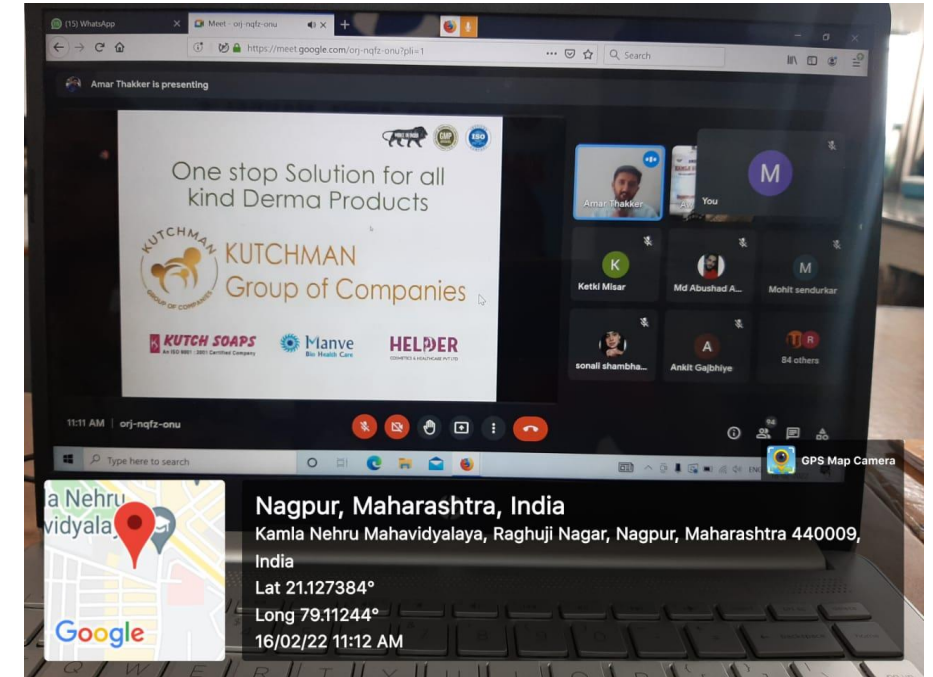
(15) WhatsApp
Meet - orj-nqfz-onu
https://meet.google.com/orj-nqfz-onu?pli=1
Search

Amar Thakker is presenting

One stop Solution for all kind Derma Products

KUTCHMAN GROUP OF COMPANIES

KUTCHMAN Group of Companies

KUTCH SOAPS
An ISO 9001 : 2001 Certified Company
Manve Bio Health Care
HELPER COSMETICS & HEALTHCARE PVT LTD

Amar Thakker
You
M
K
Ketki Misar
Md Abushad A...
M
Mohit sendurkar
sonali shambha...
A
Ankit Gajbhiye
84 others

11:11 AM | orj-nqfz-onu

Type here to search

GPS Map Camera

a Nehru
vidyala
Google

Nagpur, Maharashtra, India
Kamla Nehru Mahavidyalaya, Raghuji Nagar, Nagpur, Maharashtra 440009, India
Lat 21.127384°
Long 79.11244°
16/02/22 11:12 AM